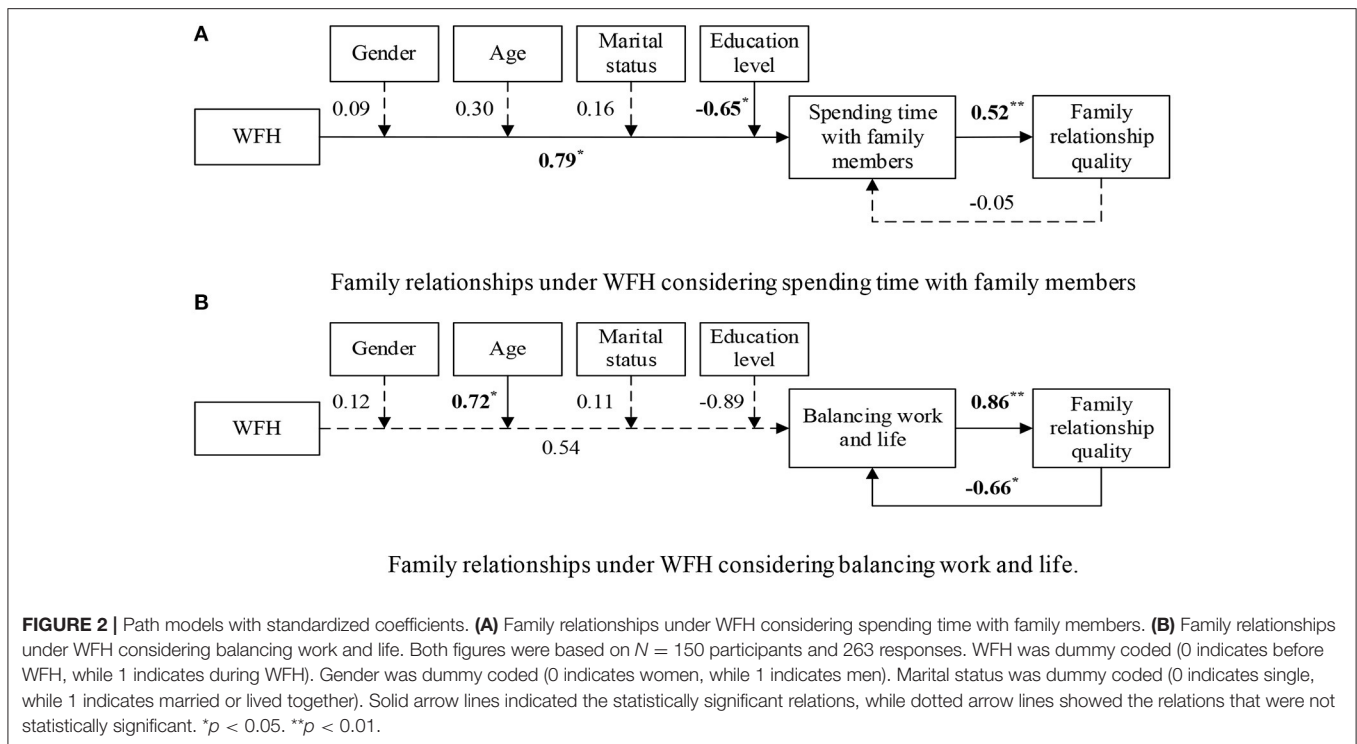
A

Gender

Age

Marital status

Education level

0.09

0.30

0.16

**-0.65**$^{*}$

WFH

**0.79**$^{*}$

Spending time with family members

**0.52**$^{**}$

Family relationship quality

-0.05

Family relationships under WFH considering spending time with family members

B

Gender

Age

Marital status

Education level

0.12

**0.72**$^{*}$

0.11

-0.89

WFH

0.54

Balancing work and life

**0.86**$^{**}$

Family relationship quality

**-0.66**$^{*}$

Family relationships under WFH considering balancing work and life.

**FIGURE 2 |** Path models with standardized coefficients. **(A)** Family relationships under WFH considering spending time with family members. **(B)** Family relationships under WFH considering balancing work and life. Both figures were based on $N = 150$ participants and 263 responses. WFH was dummy coded (0 indicates before WFH, while 1 indicates during WFH). Gender was dummy coded (0 indicates women, while 1 indicates men). Marital status was dummy coded (0 indicates single, while 1 indicates married or lived together). Solid arrow lines indicated the statistically significant relations, while dotted arrow lines showed the relations that were not statistically significant. $^{*}p < 0.05$. $^{**}p < 0.01$.